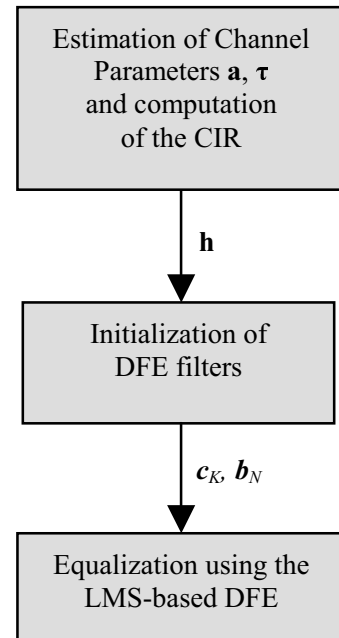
Estimation of Channel Parameters $\mathbf{a}$, $\boldsymbol{\tau}$ and computation of the CIR

$\mathbf{h}$

Initialization of DFE filters

$\boldsymbol{c}_K$, $\boldsymbol{b}_N$

Equalization using the LMS-based DFE